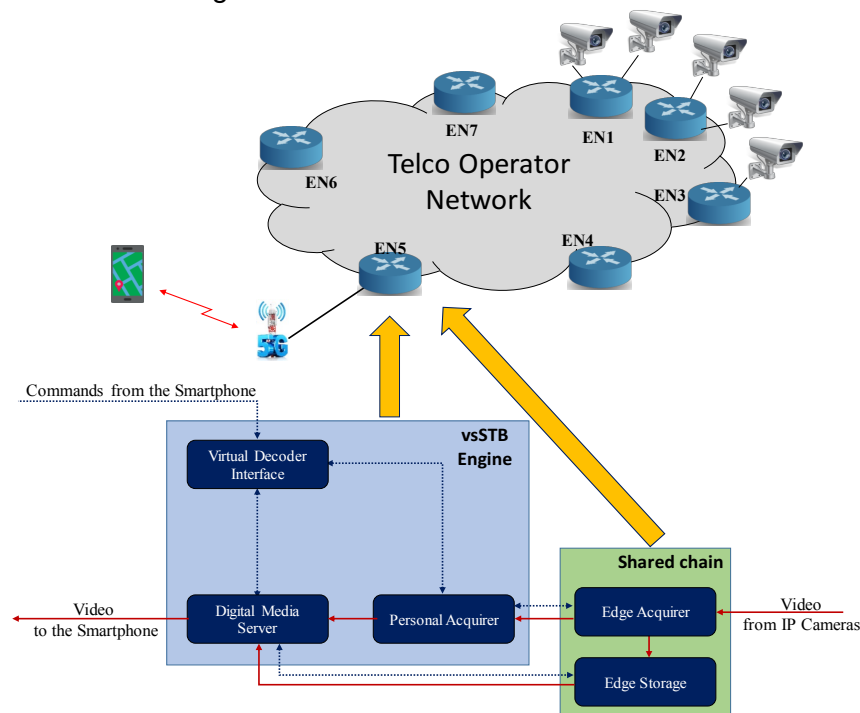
EN7

EN1

EN2

EN3

EN4

EN5

EN6

Telco Operator Network

5G

Commands from the Smartphone

vsSTB Engine

Virtual Decoder Interface

Digital Media Server

Personal Acquirer

Shared chain

Edge Acquirer

Edge Storage

Video to the Smartphone

Video from IP Cameras